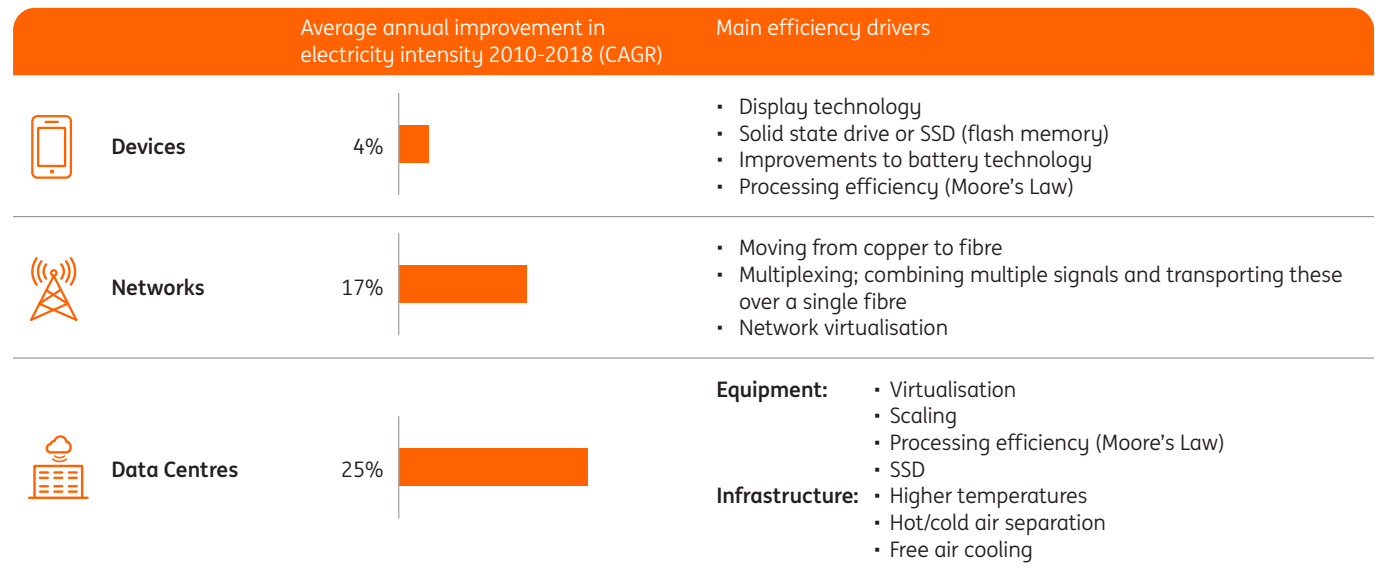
| | Average annual improvement in electricity intensity 2010-2018 (CAGR) | Main efficiency drivers |
|---|---|---|
| Devices | 4% | • Display technology<br>• Solid state drive or SSD (flash memory)<br>• Improvements to battery technology<br>• Processing efficiency (Moore's Law) |
| Networks | 17% | • Moving from copper to fibre<br>• Multiplexing; combining multiple signals and transporting these over a single fibre<br>• Network virtualisation |
| Data Centres | 25% | **Equipment:** • Virtualisation • Scaling • Processing efficiency (Moore's Law) • SSD<br>**Infrastructure:** • Higher temperatures • Hot/cold air separation • Free air cooling |